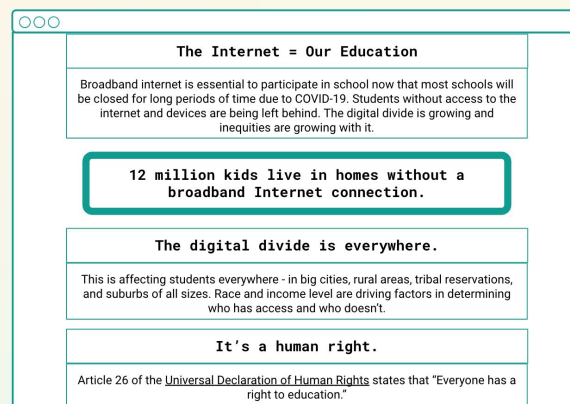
The Internet = Our Education

Broadband internet is essential to participate in school now that most schools will be closed for long periods of time due to COVID-19. Students without access to the internet and devices are being left behind. The digital divide is growing and inequities are growing with it.

12 million kids live in homes without a broadband Internet connection.

The digital divide is everywhere.

This is affecting students everywhere - in big cities, rural areas, tribal reservations, and suburbs of all sizes. Race and income level are driving factors in determining who has access and who doesn't.

It's a human right.

Article 26 of the Universal Declaration of Human Rights states that "Everyone has a right to education."